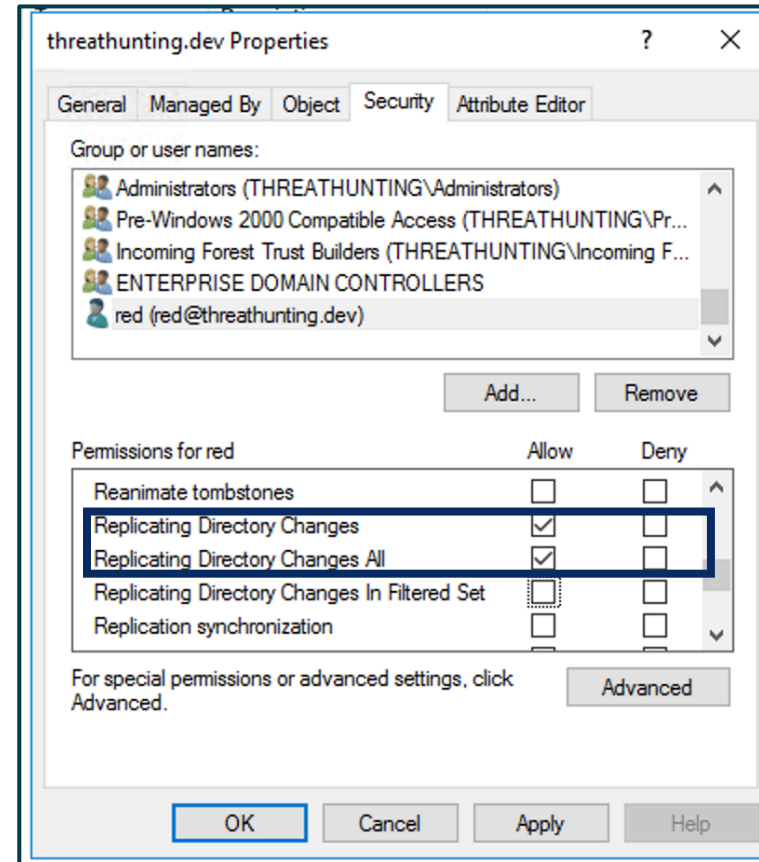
threathunting.dev Properties ? ×

General Managed By Object Security Attribute Editor

Group or user names:

Administrators (THREATHUNTING\Administrators)
Pre-Windows 2000 Compatible Access (THREATHUNTING\Pr...
Incoming Forest Trust Builders (THREATHUNTING\Incoming F...
ENTERPRISE DOMAIN CONTROLLERS
red (red@threathunting.dev)

Add... Remove

| Permissions for red | Allow | Deny |
|---|---|---|
| Reanimate tombstones | ☐ | ☐ |
| Replicating Directory Changes | ☑ | ☐ |
| Replicating Directory Changes All | ☑ | ☐ |
| Replicating Directory Changes In Filtered Set | ☐ | ☐ |
| Replication synchronization | ☐ | ☐ |

For special permissions or advanced settings, click Advanced.

Advanced

OK Cancel Apply Help